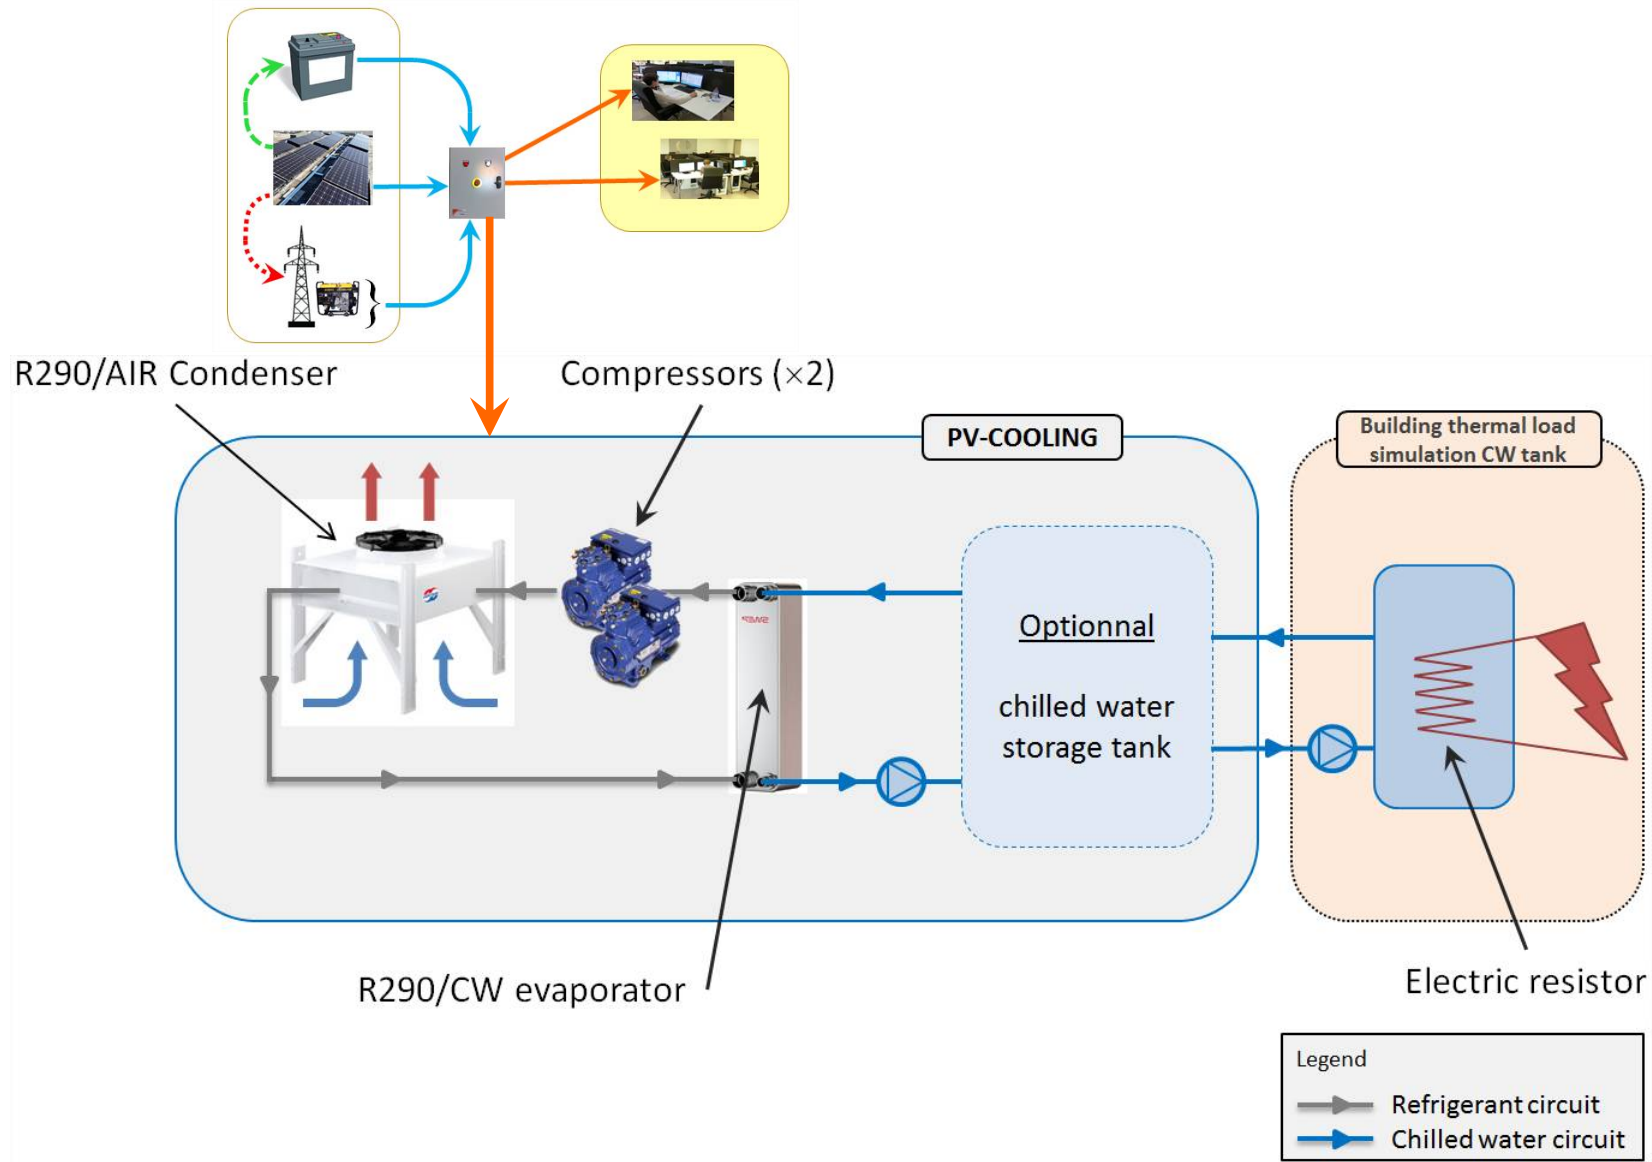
R290/AIR Condenser

Compressors (×2)

PV-COOLING

Building thermal load simulation CW tank

Optionnal

chilled water storage tank

R290/CW evaporator

Electric resistor

Legend

Refrigerant circuit

Chilled water circuit